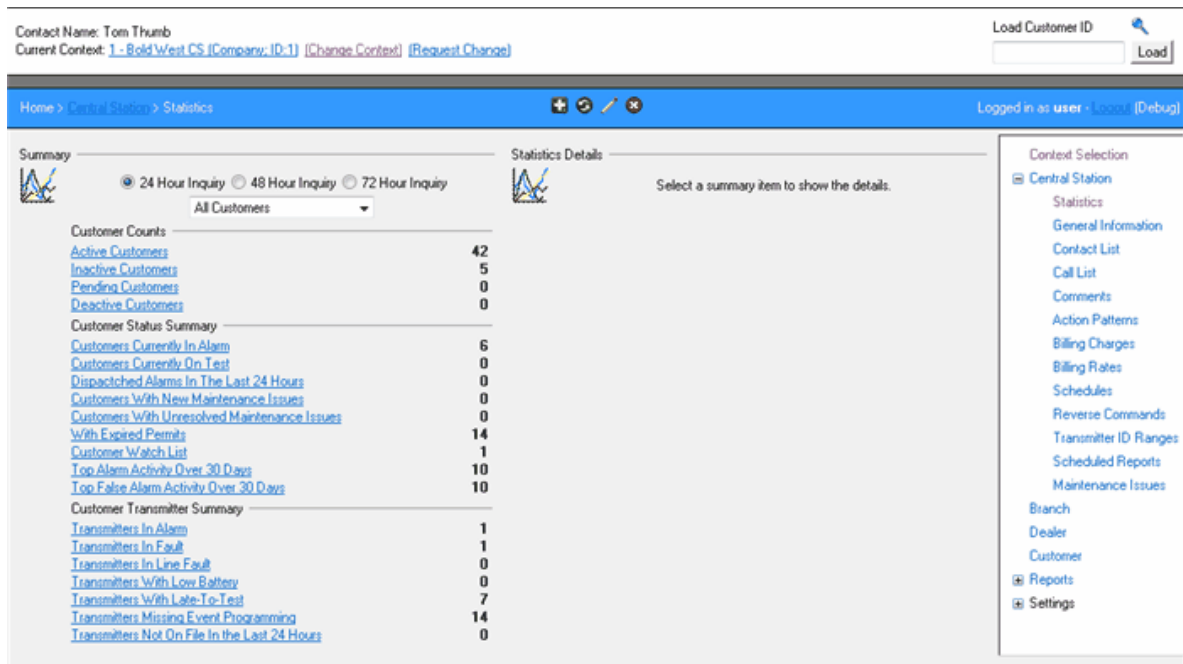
Contact Name: Tom Thumb
Current Context: 1 - Bold West CS (Company; ID:1) [Change Context] [Request Change]

Load Customer ID
Load

Home > Central Station > Statistics

Logged in as user - Logout [Debug]

Summary

24 Hour Inquiry 48 Hour Inquiry 72 Hour Inquiry

All Customers

Customer Counts

| | |
|---|---|
| Active Customers | 42 |
| Inactive Customers | 5 |
| Pending Customers | 0 |
| Deactive Customers | 0 |

Customer Status Summary

| | |
|---|---|
| Customers Currently In Alarm | 6 |
| Customers Currently On Test | 0 |
| Dispatched Alarms In The Last 24 Hours | 0 |
| Customers With New Maintenance Issues | 0 |
| Customers With Unresolved Maintenance Issues | 0 |
| With Expired Permits | 14 |
| Customer Watch List | 1 |
| Top Alarm Activity Over 30 Days | 10 |
| Top False Alarm Activity Over 30 Days | 10 |

Customer Transmitter Summary

| | |
|---|---|
| Transmitters In Alarm | 1 |
| Transmitters In Fault | 1 |
| Transmitters In Line Fault | 0 |
| Transmitters With Low Battery | 0 |
| Transmitters With Late-To-Test | 7 |
| Transmitters Missing Event Programming | 14 |
| Transmitters Not On File In the Last 24 Hours | 0 |

Statistics Details

Select a summary item to show the details.

Context Selection
Central Station
Statistics
General Information
Contact List
Call List
Comments
Action Patterns
Billing Charges
Billing Rates
Schedules
Reverse Commands
Transmitter ID Ranges
Scheduled Reports
Maintenance Issues
Branch
Dealer
Customer
Reports
Settings